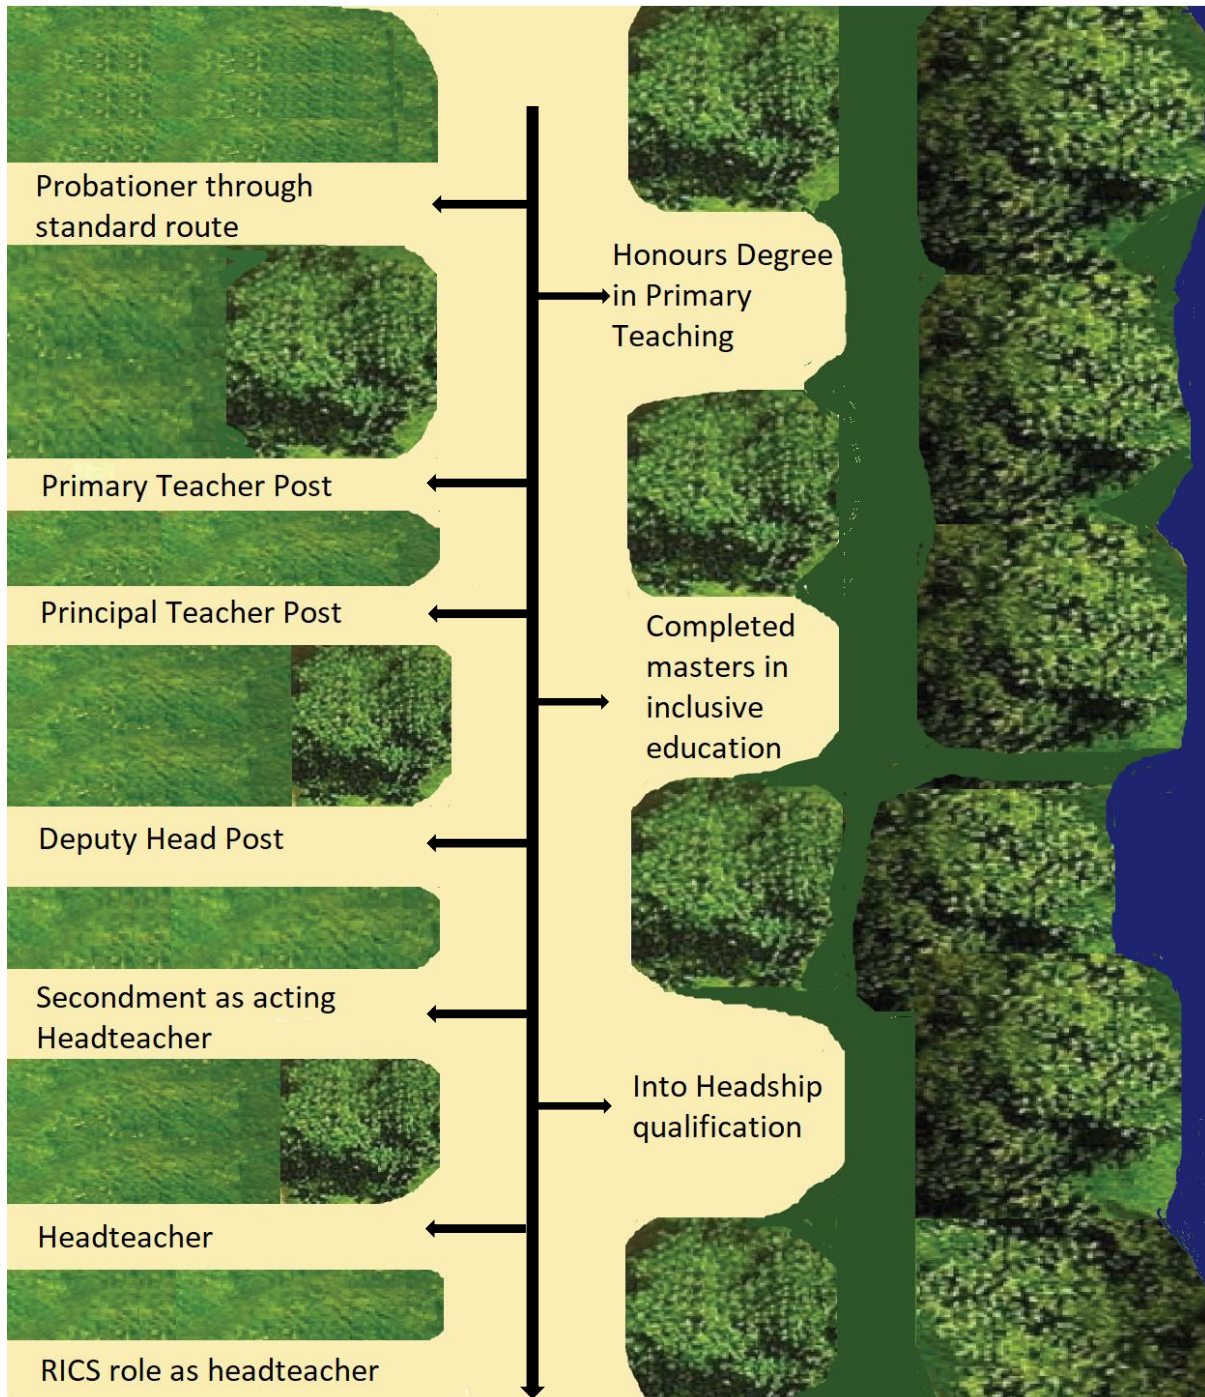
Probationer through standard route

Honours Degree in Primary Teaching

Primary Teacher Post

Principal Teacher Post

Completed masters in inclusive education

Deputy Head Post

Secondment as acting Headteacher

Into Headship qualification

Headteacher

RICS role as headteacher